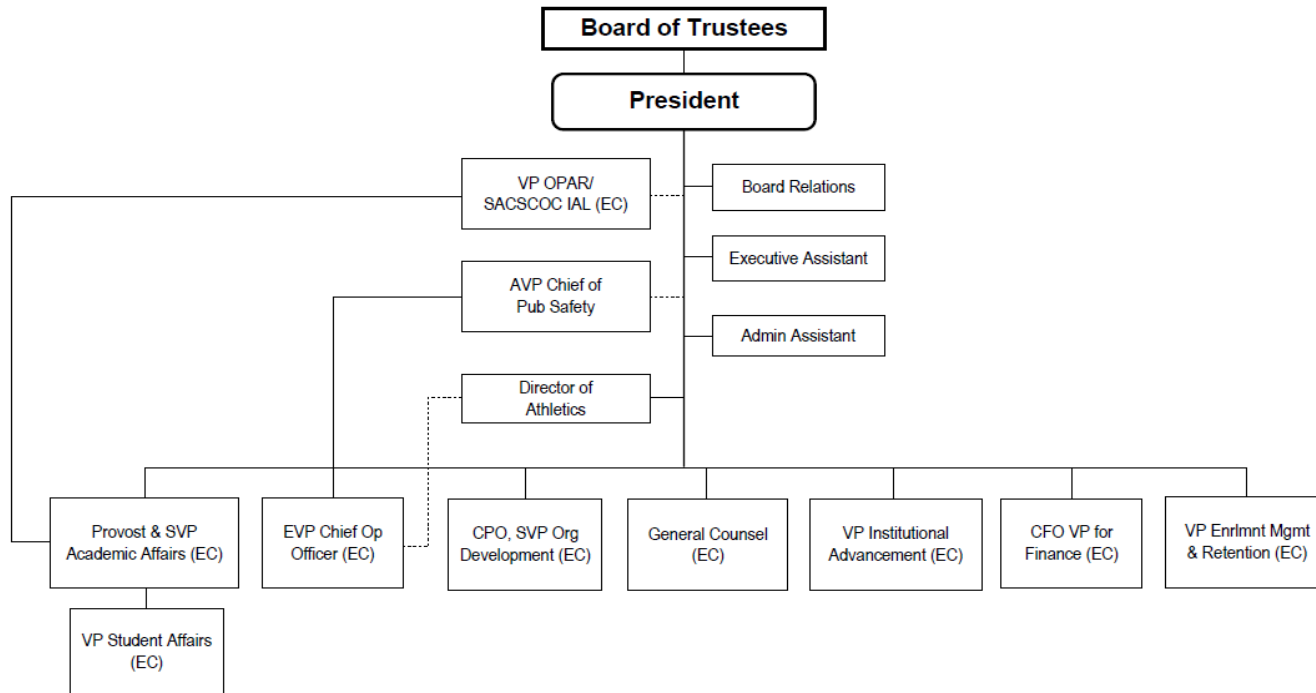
Board of Trustees

President

VP OPAR/ SACSCOC IAL (EC)

Board Relations

Executive Assistant

AVP Chief of Pub Safety

Admin Assistant

Director of Athletics

Provost & SVP Academic Affairs (EC)

EVP Chief Op Officer (EC)

CPO, SVP Org Development (EC)

General Counsel (EC)

VP Institutional Advancement (EC)

CFO VP for Finance (EC)

VP Enrlmnt Mgmt & Retention (EC)

VP Student Affairs (EC)